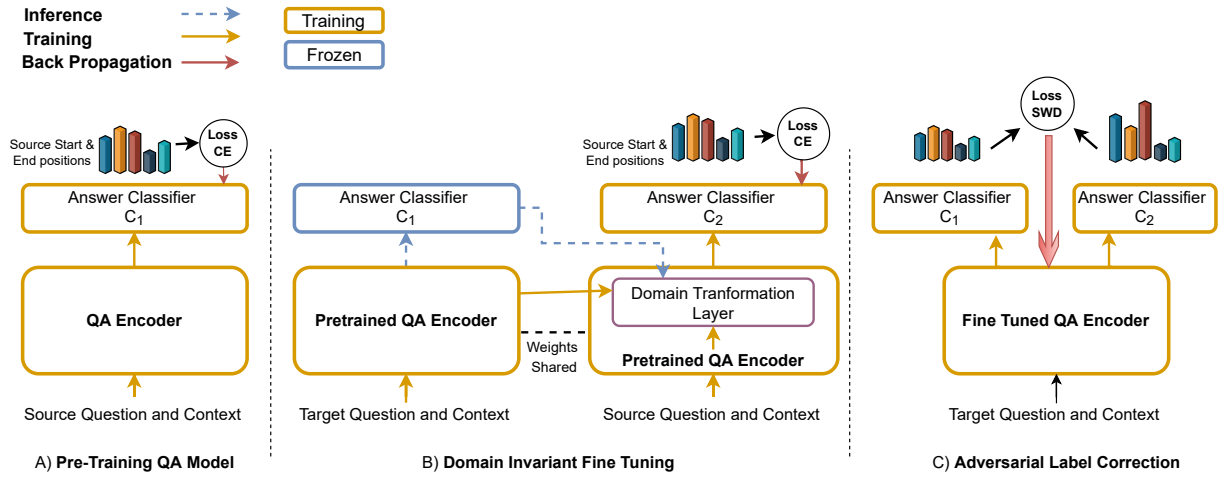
Inference
Training
Back Propagation

Training
Frozen

Source Start & End positions

Loss CE

Answer Classifier $C_1$

QA Encoder

Source Question and Context

A) Pre-Training QA Model

Answer Classifier $C_1$

Pretrained QA Encoder

Target Question and Context

Weights Shared

Source Start & End positions

Loss CE

Answer Classifier $C_2$

Domain Tranformation Layer

Pretrained QA Encoder

Source Question and Context

B) Domain Invariant Fine Tuning

Loss SWD

Answer Classifier $C_1$

Answer Classifier $C_2$

Fine Tuned QA Encoder

Target Question and Context

C) Adversarial Label Correction